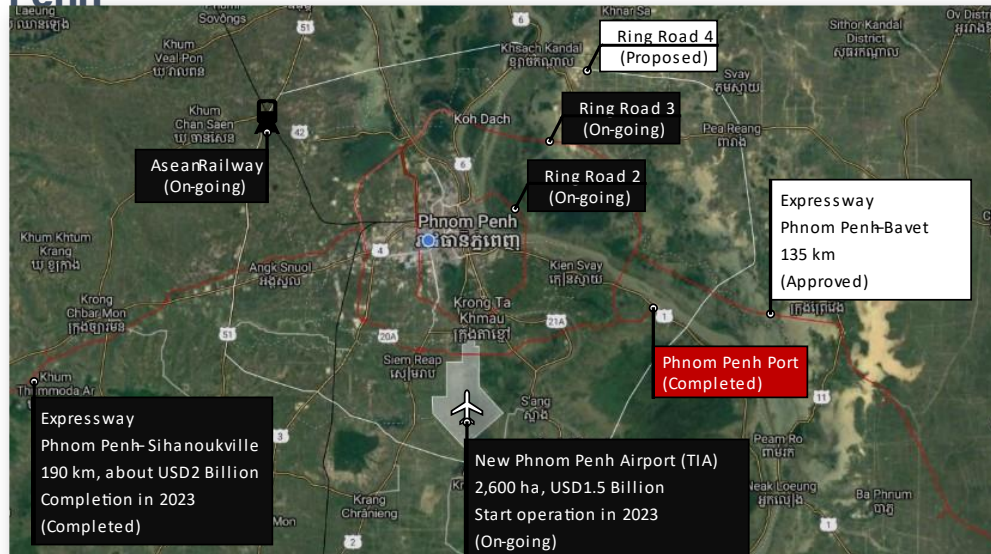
Ring Road 4
(Proposed)

Ring Road 3
(On-going)

Asean Railway
(On-going)

Ring Road 2
(On-going)

Expressway
Phnom Penh-Bavet
135 km
(Approved)

Phnom Penh Port
(Completed)

Expressway
Phnom Penh-Sihanoukville
190 km, about USD2 Billion
Completion in 2023
(Completed)

New Phnom Penh Airport (TIA)
2,600 ha, USD1.5 Billion
Start operation in 2023
(On-going)

Phnom Penh
ភ្នំពេញ
Khsach Kandal
ខ្សាច់កណ្ដាល
Koh Dach
Khnar Sa
Svay
Pea Reang
Sithor Kandal District
Khum Veal Pon
Khum Chan Saen
Khum Khtum Krang
Angk Snuol
Krong Chbar Mon
Kien Svay
Krong Ta Khmau
Siem Reap
Khum Thmmoda Ar
S'ang
Peam Ro
Neak Loeung
Ba Phnum
Krang Chrāneng
Mon